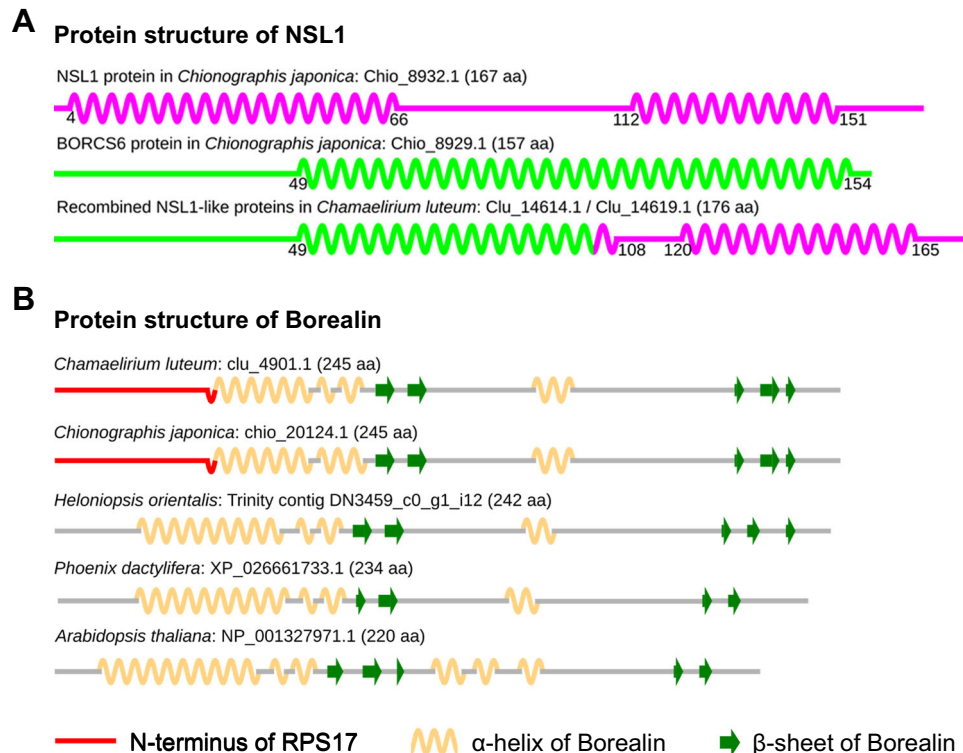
A

Protein structure of NSL1

NSL1 protein in *Chionographis japonica*: Chio_8932.1 (167 aa)

4 66 112 151

BORCS6 protein in *Chionographis japonica*: Chio_8929.1 (157 aa)

49 154

Recombined NSL1-like proteins in *Chamaelirium luteum*: Clu_14614.1 / Clu_14619.1 (176 aa)

49 108 120 165

B

Protein structure of Borealin

*Chamaelirium luteum*: clu_4901.1 (245 aa)

*Chionographis japonica*: chio_20124.1 (245 aa)

*Heloniopsis orientalis*: Trinity contig DN3459_c0_g1_i12 (242 aa)

*Phoenix dactylifera*: XP_026661733.1 (234 aa)

*Arabidopsis thaliana*: NP_001327971.1 (220 aa)

N-terminus of RPS17 α-helix of Borealin β-sheet of Borealin